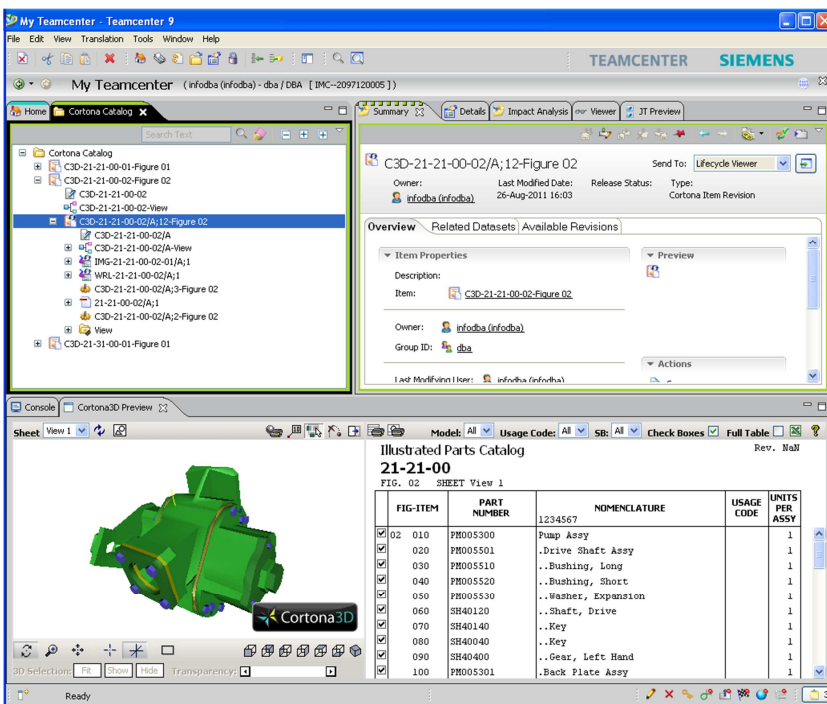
My Teamcenter - Teamcenter 9
File Edit View Translation Tools Window Help
TEAMCENTER SIEMENS
My Teamcenter (infodba (infodba) - dba / DBA [ IMC--2097120005 ])
Home Cortona Catalog
Search Text
Cortona Catalog
C3D-21-21-00-01-Figure 01
C3D-21-21-00-02-Figure 02
C3D-21-21-00-02
C3D-21-21-00-02-View
C3D-21-21-00-02/A;12-Figure 02
C3D-21-21-00-02/A
C3D-21-21-00-02/A-View
IMG-21-21-00-02-01/A;1
WRL-21-21-00-02/A;1
C3D-21-21-00-02/A;3-Figure 02
21-21-00-02/A;1
C3D-21-21-00-02/A;2-Figure 02
View
C3D-21-31-00-01-Figure 01
Summary Details Impact Analysis Viewer JT Preview
C3D-21-21-00-02/A;12-Figure 02
Send To: Lifecycle Viewer
Owner: infodba (infodba)
Last Modified Date: 26-Aug-2011 16:03
Release Status:
Type: Cortona Item Revision
Overview Related Datasets Available Revisions
Item Properties
Description:
Item: C3D-21-21-00-02-Figure 02
Owner: infodba (infodba)
Group ID: dba
Last Modifying User: infodba (infodba)
Preview
Actions
Console Cortona3D Preview
Sheet View 1
Model: All Usage Code: All SB: All Check Boxes Full Table
Illustrated Parts Catalog
Rev. NaN
21-21-00
FIG. 02 SHEET View 1

| | FIG-ITEM | PART NUMBER | NOMENCLATURE 1234567 | USAGE CODE | UNITS PER ASSY |
|---|---|---|---|---|---|
| ☑ | 02 010 | PM005300 | Pump Assy | | 1 |
| ☑ | 020 | PM005501 | .Drive Shaft Assy | | 1 |
| ☑ | 030 | PM005510 | ..Bushing, Long | | 1 |
| ☑ | 040 | PM005520 | ..Bushing, Short | | 1 |
| ☑ | 050 | PM005530 | ..Washer, Expansion | | 1 |
| ☑ | 060 | SH40120 | ..Shaft, Drive | | 1 |
| ☑ | 070 | SH40140 | ..Key | | 1 |
| ☑ | 080 | SH40040 | ..Key | | 1 |
| ☑ | 090 | SH40400 | ..Gear, Left Hand | | 1 |
| ☑ | 100 | PM005301 | .Back Plate Assy | | 1 |

Cortona3D
3D Selection: Fit Show Hide Transparency:
Ready